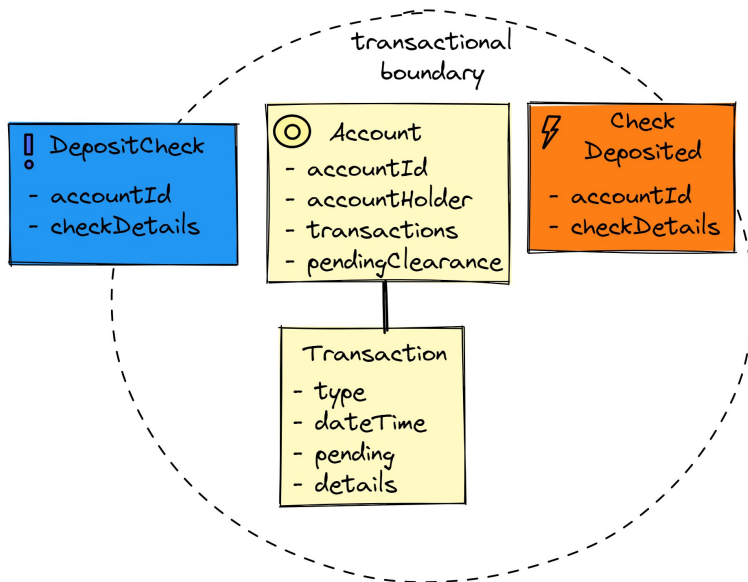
transactional boundary

DepositCheck
- accountId
- checkDetails

Account
- accountId
- accountHolder
- transactions
- pendingClearance

Check Deposited
- accountId
- checkDetails

Transaction
- type
- dateTime
- pending
- details